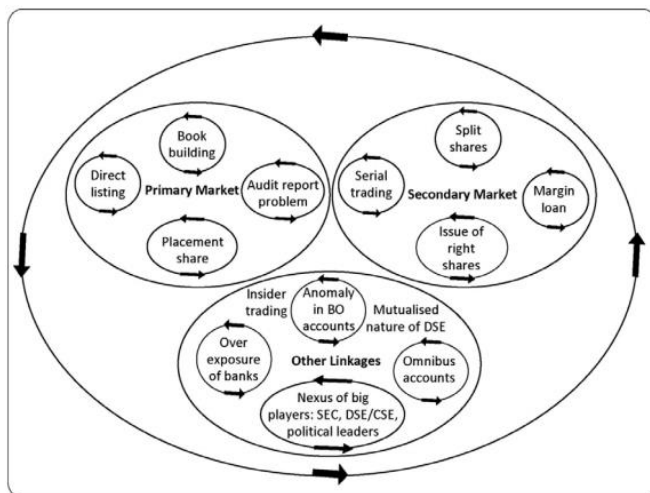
Book building

Direct listing

Primary Market

Audit report problem

Placement share

Split shares

Serial trading

Secondary Market

Margin loan

Issue of right shares

Insider trading

Anomaly in BO accounts

Mutualised nature of DSE

Over exposure of banks

Other Linkages

Omnibus accounts

Nexus of big players: SEC, DSE/CSE, political leaders